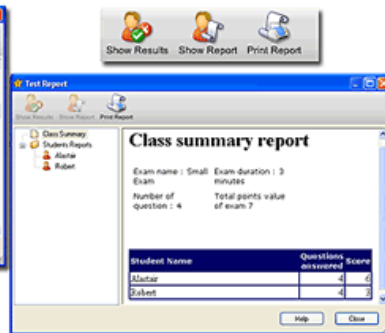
Show Results Show Report Print Report

Test Report

Show Results Show Report Print Report

Class Summary
Students Reports
Alastair
Robert

Class summary report

Exam name : Small Exam

Exam duration : 3 minutes

Number of question : 4

Total points value of exam 7

| Student Name | Questions answered | Score |
|---|---|---|
| Alastair | 4 | 6 |
| Robert | 4 | 2 |

Help Close